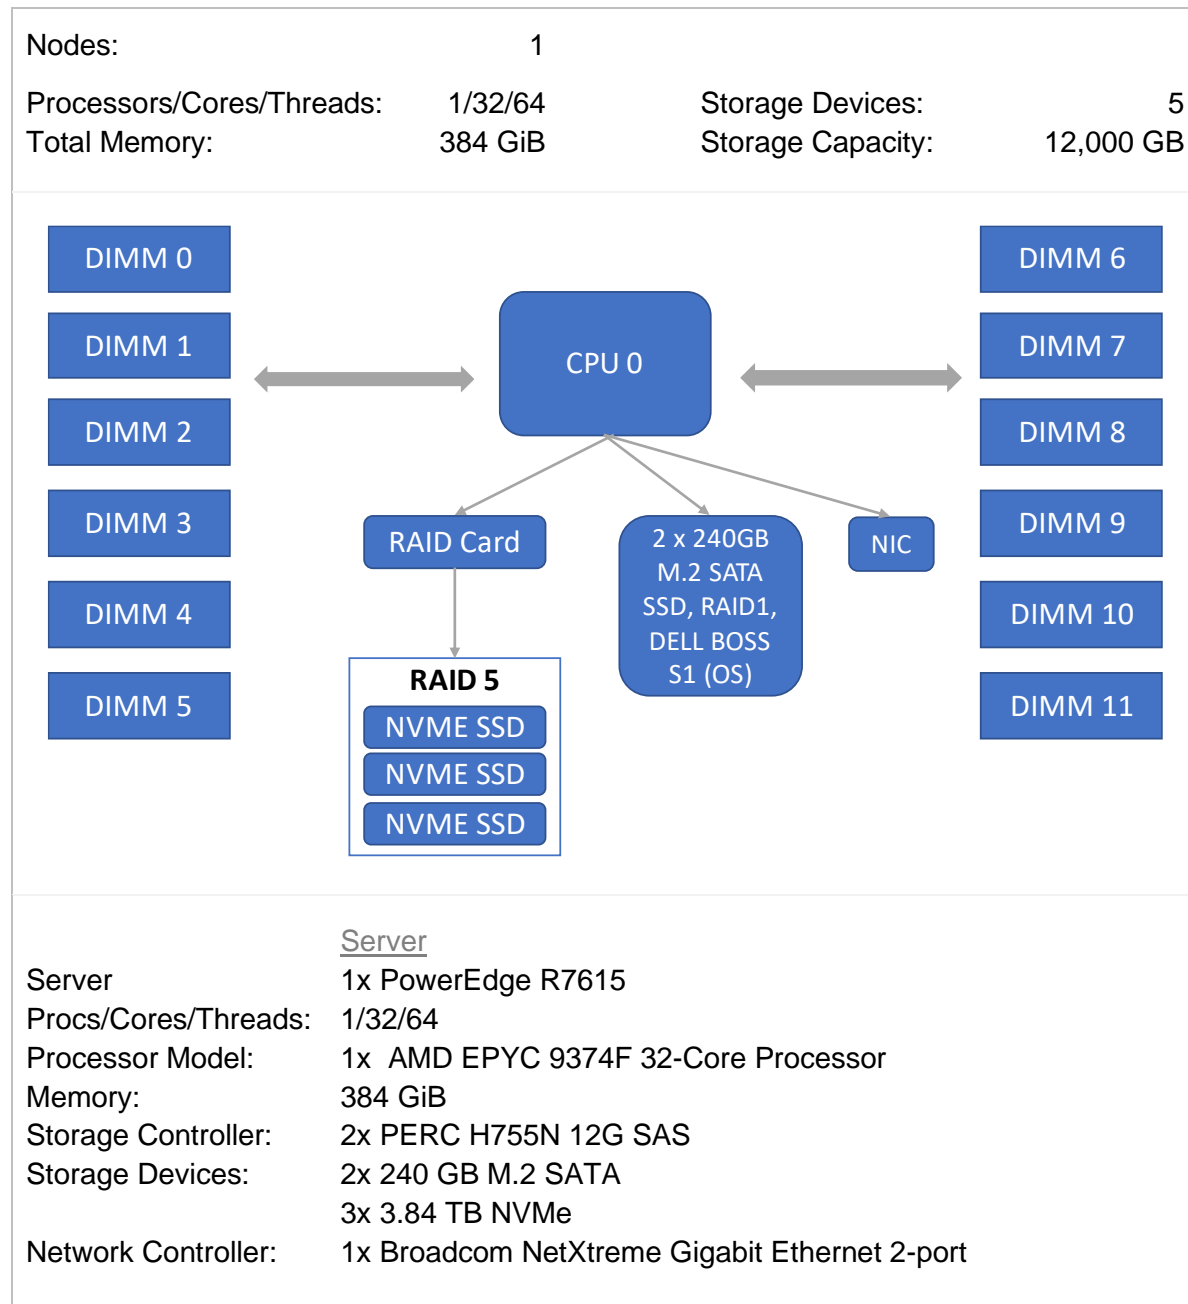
| Nodes: | 1 | | |
|---|---|---|---|
| Processors/Cores/Threads: | 1/32/64 | Storage Devices: | 5 |
| Total Memory: | 384 GiB | Storage Capacity: | 12,000 GB |

DIMM 0
DIMM 1
DIMM 2
DIMM 3
DIMM 4
DIMM 5

CPU 0

DIMM 6
DIMM 7
DIMM 8
DIMM 9
DIMM 10
DIMM 11

RAID Card

2 x 240GB M.2 SATA SSD, RAID1, DELL BOSS S1 (OS)

NIC

RAID 5
NVME SSD
NVME SSD
NVME SSD

| | Server |
|---|---|
| Server | 1x PowerEdge R7615 |
| Procs/Cores/Threads: | 1/32/64 |
| Processor Model: | 1x AMD EPYC 9374F 32-Core Processor |
| Memory: | 384 GiB |
| Storage Controller: | 2x PERC H755N 12G SAS |
| Storage Devices: | 2x 240 GB M.2 SATA |
| | 3x 3.84 TB NVMe |
| Network Controller: | 1x Broadcom NetXtreme Gigabit Ethernet 2-port |